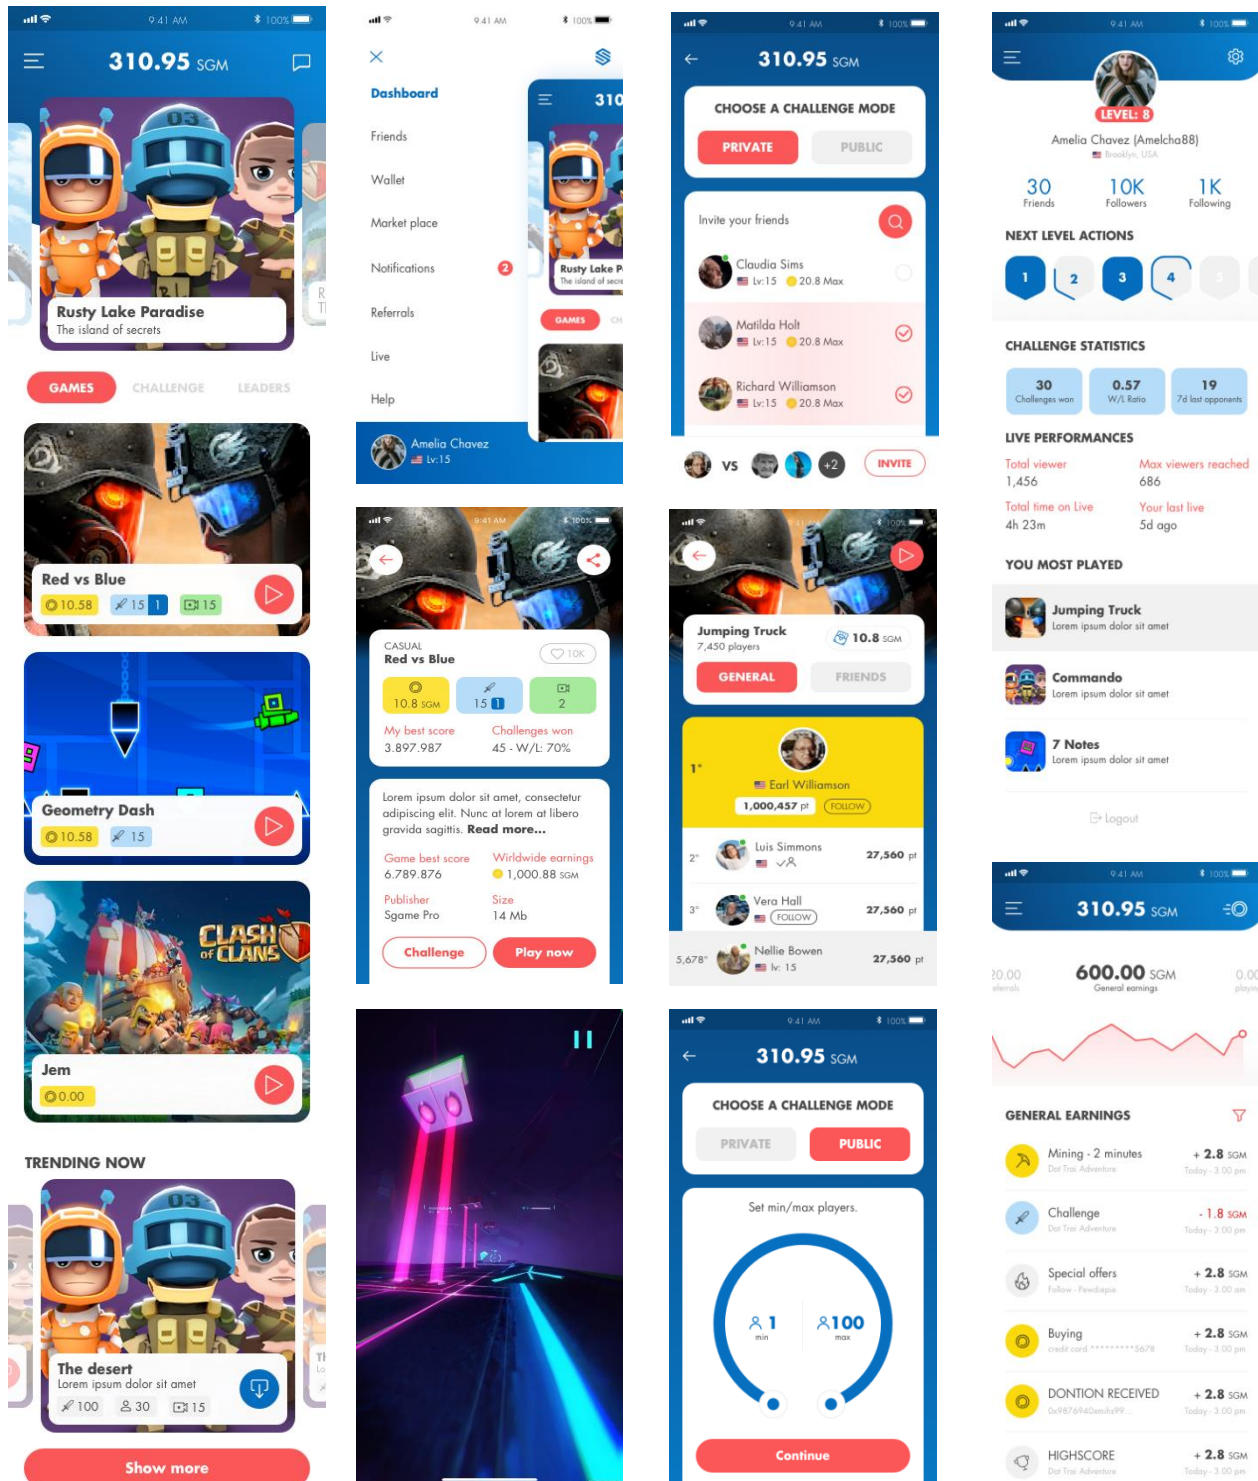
9:41 AM 100%

310.95 SGM

Rusty Lake Paradise
The island of secrets

GAMES CHALLENGE LEADERS

Red vs Blue
10.58 15 1 15

Geometry Dash
10.58 15

Jem
0.00

TRENDING NOW

The desert
Lorem ipsum dolor sit amet
100 30 15

Show more

9:41 AM 100%

Dashboard
Friends
Wallet
Market place
Notifications 2
Referrals
Live
Help

310
Rusty Lake P
The island of secre
GAMES

Amelia Chavez
lv:15

9:41 AM 100%

CASUAL
Red vs Blue
10K
10.8 SGM 15 1 2
My best score 3.897.987
Challenges won 45 - W/L: 70%

Lorem ipsum dolor sit amet, consectetur adipiscing elit. Nunc at lorem at libero gravida sagittis. Read more...

Game best score 6.789.876
Worldwide earnings 1,000.88 SGM
Publisher Sgame Pro
Size 14 Mb

Challenge Play now

9:41 AM 100%

310.95 SGM

CHOOSE A CHALLENGE MODE
PRIVATE PUBLIC

Invite your friends
Claudia Sims lv:15 20.8 Max
Matilda Holt lv:15 20.8 Max
Richard Williamson lv:15 20.8 Max

VS +2 INVITE

9:41 AM 100%

Jumping Truck
7,450 players
10.8 SGM
GENERAL FRIENDS

1°
Earl Williamson
1,000,457 pt FOLLOW
2° Luis Simmons 27,560 pt
3° Vera Hall FOLLOW 27,560 pt
5,678° Nellie Bowen lv: 15 27,560 pt

9:41 AM 100%

310.95 SGM

CHOOSE A CHALLENGE MODE
PRIVATE PUBLIC

Set min/max players.
1 min
100 max

Continue

9:41 AM 100%

LEVEL: 8
Amelia Chavez (Amelcha88)
Brooklyn, USA

30 Friends
10K Followers
1K Following

NEXT LEVEL ACTIONS
1 2 3 4

CHALLENGE STATISTICS
30 Challenges won
0.57 W/L Ratio
19 7d last opponents

LIVE PERFORMANCES
Total viewer 1,456
Max viewers reached 686
Total time on Live 4h 23m
Your last live 5d ago

YOU MOST PLAYED
Jumping Truck Lorem ipsum dolor sit amet
Commando Lorem ipsum dolor sit amet
7 Notes Lorem ipsum dolor sit amet

Logout

9:41 AM 100%

310.95 SGM

20.00
600.00 SGM
General earnings
0.0

GENERAL EARNINGS
Mining - 2 minutes Dot Trai Adventure + 2.8 SGM Today - 3.00 pm
Challenge Dot Trai Adventure - 1.8 SGM Today - 3.00 pm
Special offers Follow - Pewdiepie + 2.8 SGM Today - 3.00 pm
Buying credit card *********5678 + 2.8 SGM Today - 3.00 pm
DONTION RECEIVED + 2.8 SGM Today - 3.00 pm
HIGHSCORE Dot Trai Adventure + 2.8 SGM Today - 3.00 pm